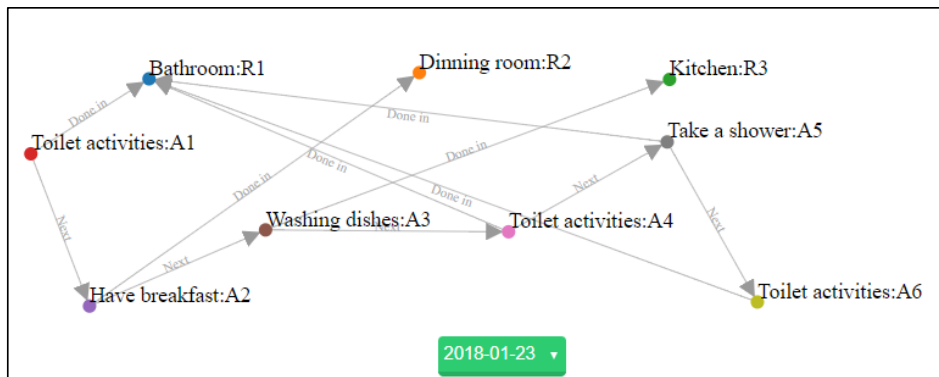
Bathroom:R1

Dinning room:R2

Kitchen:R3

Toilet activities:A1

Take a shower:A5

Washing dishes:A3

Toilet activities:A4

Have breakfast:A2

Toilet activities:A6

Done in

Done in

Done in

Done in

Done in

Done in

Next

Next

Next

Next

Next

2018-01-23 ▾